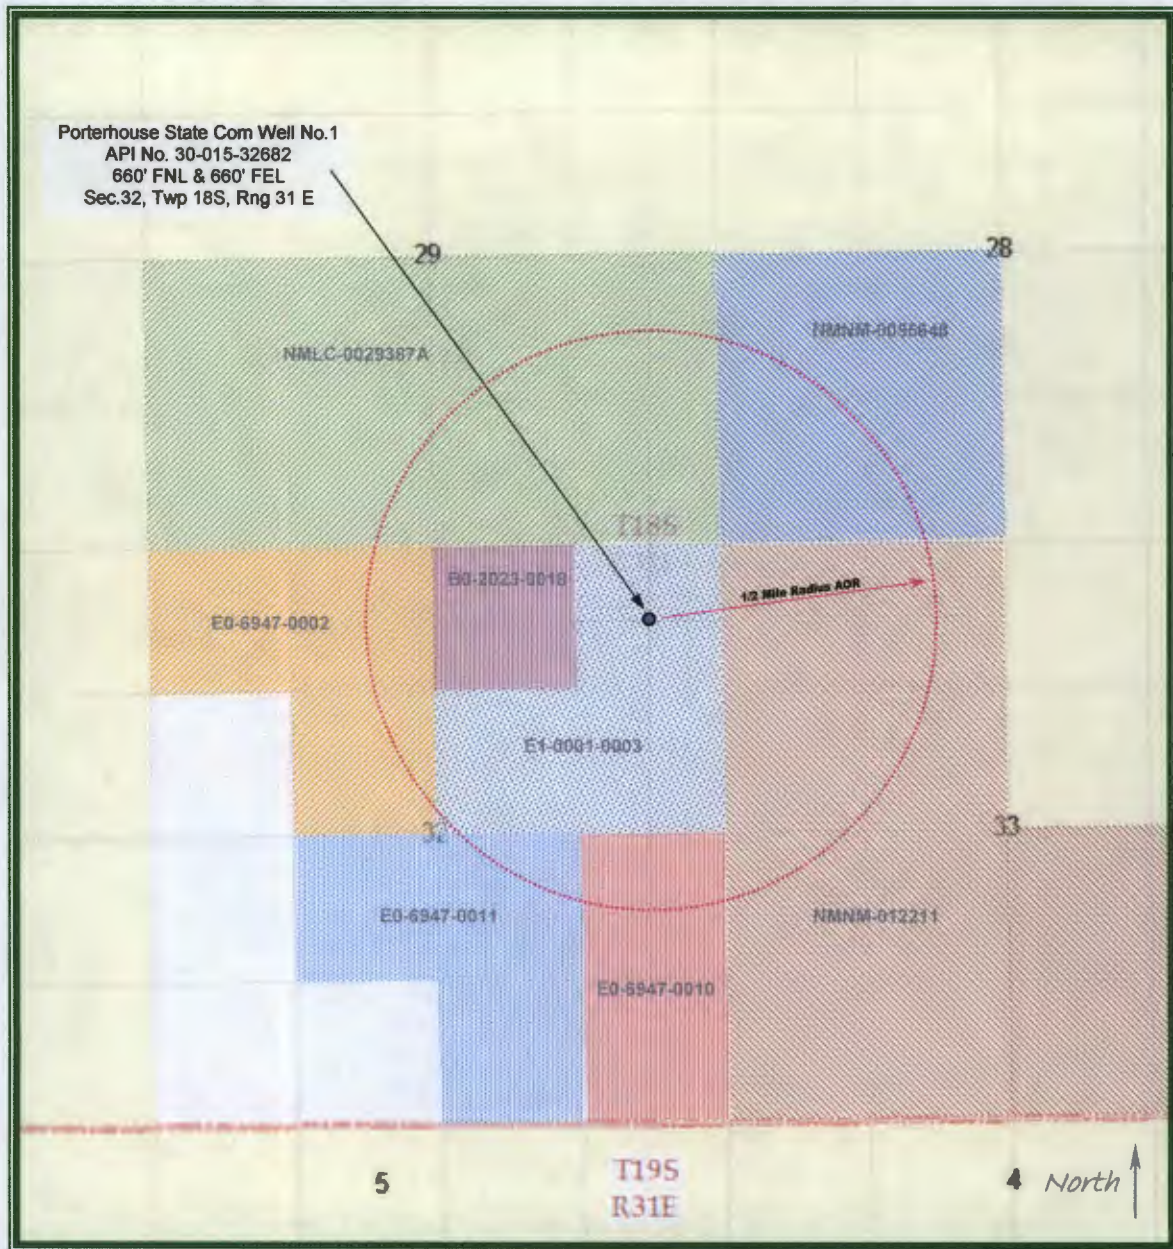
Porterhouse State Com Well No.1
API No. 30-015-32682
660' FNL & 660' FEL
Sec.32, Twp 18S, Rng 31 E

29

28

NMLC-0029387A

NMNM-0055648

T18S

B0-2023-0018

E0-6947-0002

1/2 Mile Radius AOR

E1-0001-0003

32

33

E0-6947-0011

NMNM-012211

E0-6947-0010

5

T19S
R31E

4 North